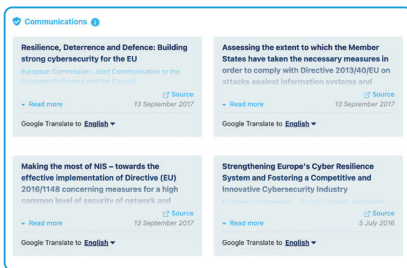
Communications

Resilience, Deterrence and Defence: Building strong cybersecurity for the EU

European Commission - Joint Communication to the European Parliament and the Council

Source

Read more 13 September 2017

Google Translate to English

Assessing the extent to which the Member States have taken the necessary measures in order to comply with Directive 2013/40/EU on attacks against information systems and

Source

Read more 13 September 2017

Google Translate to English

Making the most of NIS – towards the effective implementation of Directive (EU) 2016/1148 concerning measures for a high common level of security of network and

Source

Read more 13 September 2017

Google Translate to English

Strengthening Europe's Cyber Resilience System and Fostering a Competitive and Innovative Cybersecurity Industry

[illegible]

Source

Read more 5 July 2016

Google Translate to English